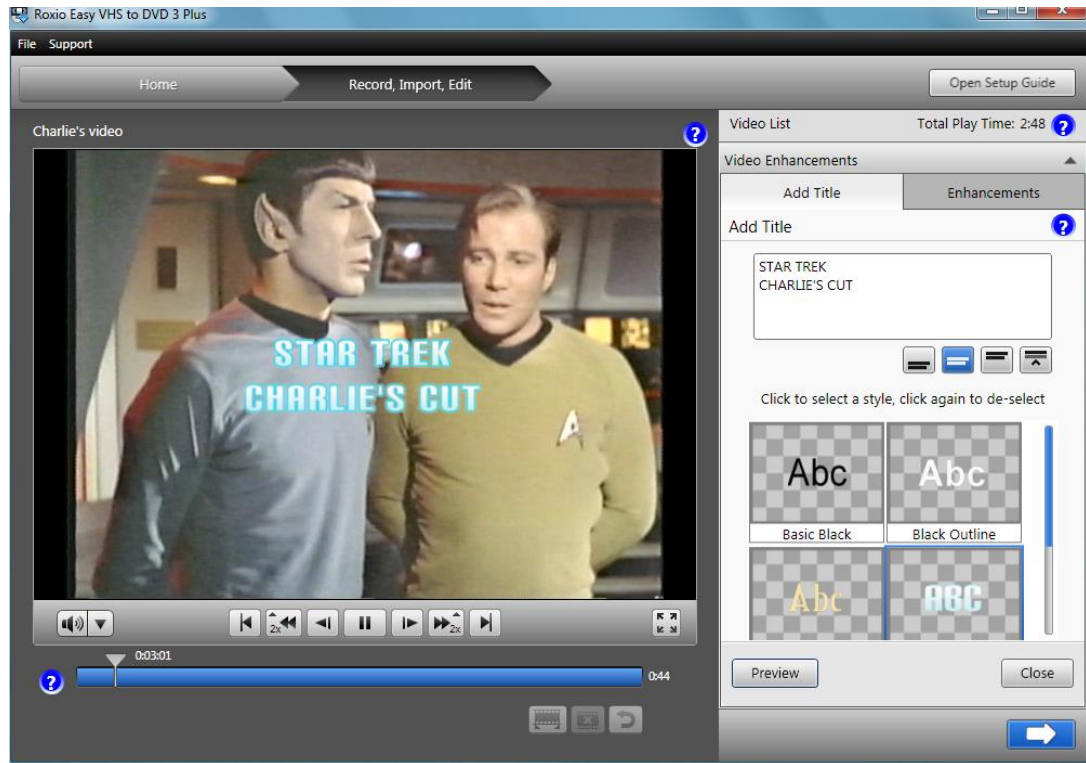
Roxio Easy VHS to DVD 3 Plus

File Support

Home

Record, Import, Edit

Open Setup Guide

Charlie's video

?

STAR TREK
CHARLIE'S CUT

2x

2x

0:03:01

?

0:44

Video List

Total Play Time: 2:48

?

Video Enhancements

Add Title

Enhancements

Add Title

?

STAR TREK
CHARLIE'S CUT

Click to select a style, click again to de-select

Abc

Abc

Basic Black

Black Outline

Abc

ABC

Preview

Close